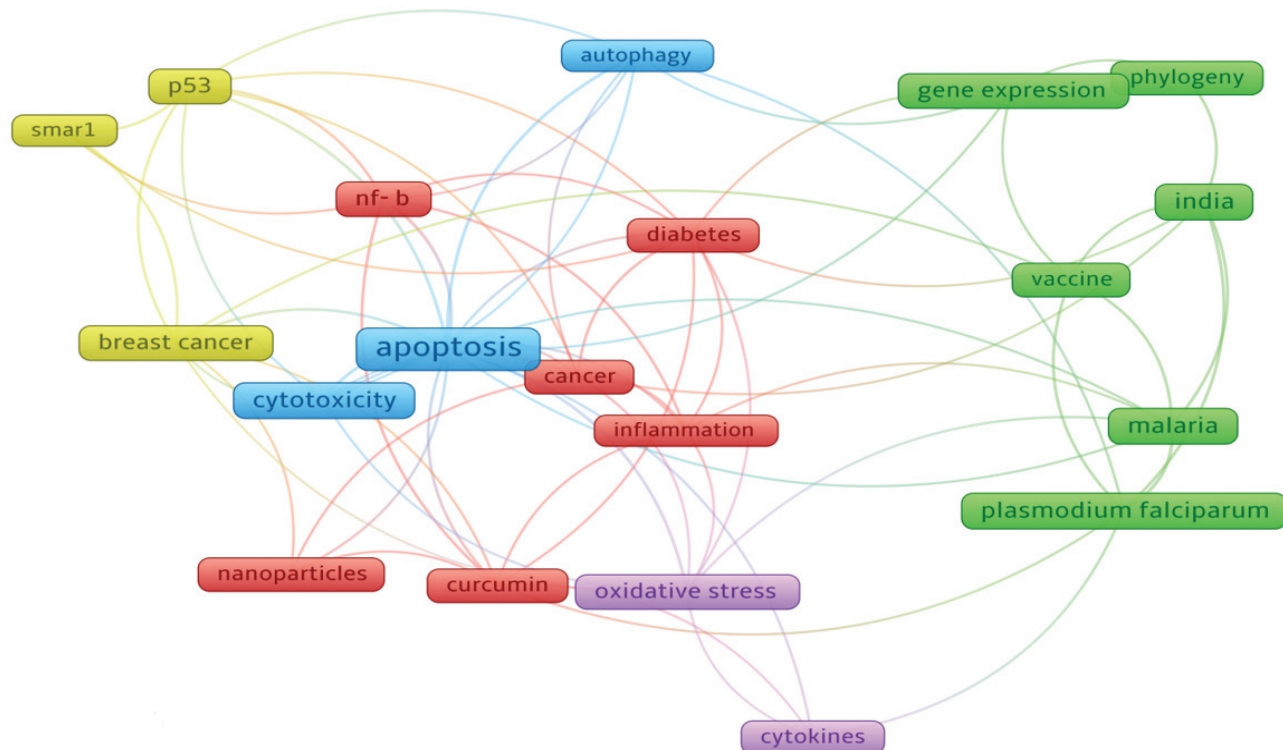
autophagy
p53
smar1
gene expression
phylogeny
nf- b
india
diabetes
vaccine
breast cancer
apoptosis
cancer
cytotoxicity
inflammation
malaria
plasmodium falciparum
nanoparticles
curcumin
oxidative stress
cytokines